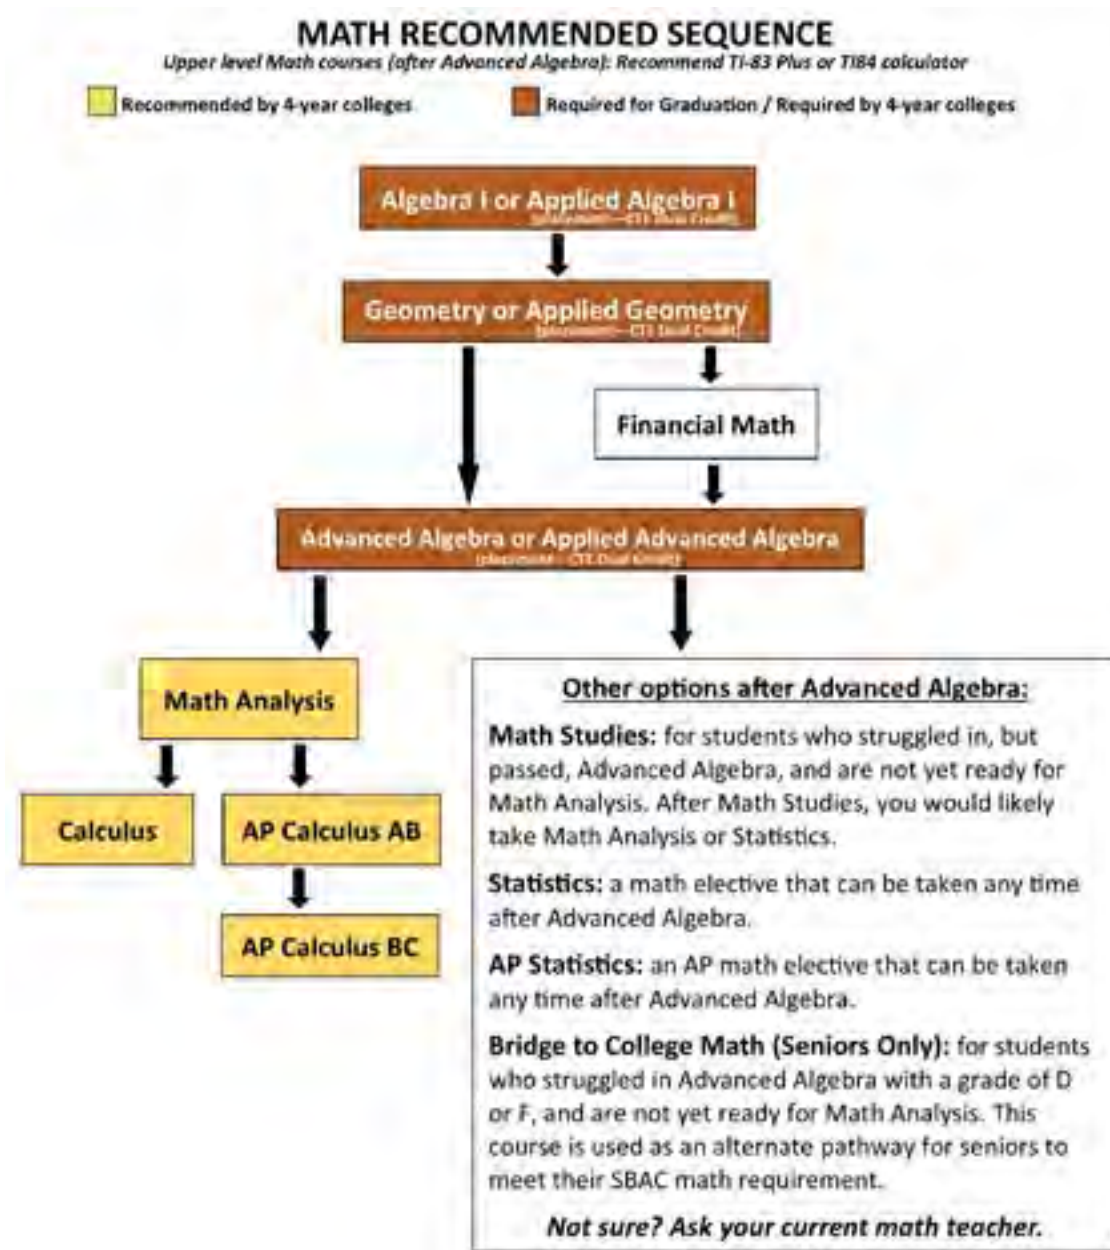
MATH RECOMMENDED SEQUENCE

Upper level Math courses (after Advanced Algebra): Recommend TI-83 Plus or TI84 calculator

Recommended by 4-year colleges

Required for Graduation / Required by 4-year colleges

Algebra I or Applied Algebra I
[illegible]

Geometry or Applied Geometry
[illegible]

Financial Math

Advanced Algebra or Applied Advanced Algebra
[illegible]

Math Analysis

Calculus

AP Calculus AB

AP Calculus BC

Other options after Advanced Algebra:

Math Studies: for students who struggled in, but passed, Advanced Algebra, and are not yet ready for Math Analysis. After Math Studies, you would likely take Math Analysis or Statistics.

Statistics: a math elective that can be taken any time after Advanced Algebra.

AP Statistics: an AP math elective that can be taken any time after Advanced Algebra.

Bridge to College Math (Seniors Only): for students who struggled in Advanced Algebra with a grade of D or F, and are not yet ready for Math Analysis. This course is used as an alternate pathway for seniors to meet their SBAC math requirement.

Not sure? Ask your current math teacher.